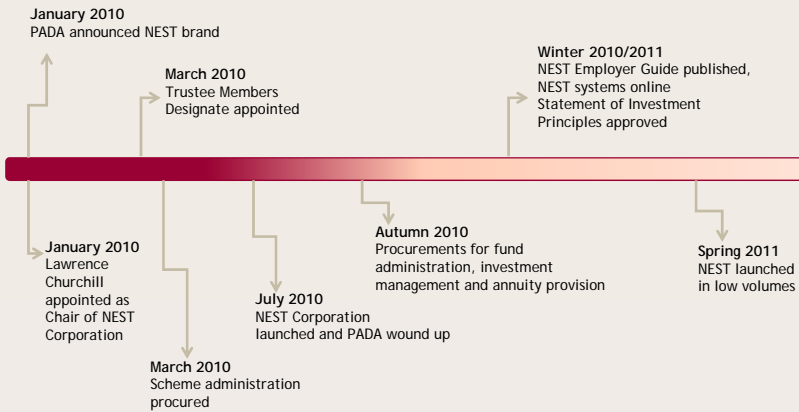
January 2010
PADA announced NEST brand

March 2010
Trustee Members Designate appointed

Winter 2010/2011
NEST Employer Guide published, NEST systems online
Statement of Investment Principles approved

January 2010
Lawrence Churchill appointed as Chair of NEST Corporation

March 2010
Scheme administration procured

July 2010
NEST Corporation launched and PADA wound up

Autumn 2010
Procurements for fund administration, investment management and annuity provision

Spring 2011
NEST launched in low volumes